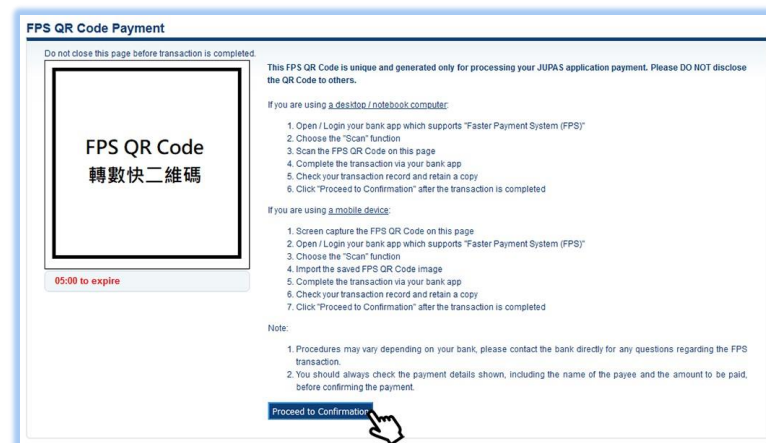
FPS QR Code Payment

Do not close this page before transaction is completed.

FPS QR Code
轉數快二維碼

05:00 to expire

This FPS QR Code is unique and generated only for processing your JUPAS application payment. Please DO NOT disclose the QR Code to others.

If you are using a desktop / notebook computer:

1. Open / Login your bank app which supports "Faster Payment System (FPS)"
2. Choose the "Scan" function
3. Scan the FPS QR Code on this page
4. Complete the transaction via your bank app
5. Check your transaction record and retain a copy
6. Click "Proceed to Confirmation" after the transaction is completed

If you are using a mobile device:

1. Screen capture the FPS QR Code on this page
2. Open / Login your bank app which supports "Faster Payment System (FPS)"
3. Choose the "Scan" function
4. Import the saved FPS QR Code image
5. Complete the transaction via your bank app
6. Check your transaction record and retain a copy
7. Click "Proceed to Confirmation" after the transaction is completed

Note:

1. Procedures may vary depending on your bank, please contact the bank directly for any questions regarding the FPS transaction.
2. You should always check the payment details shown, including the name of the payee and the amount to be paid, before confirming the payment.

Proceed to Confirmation